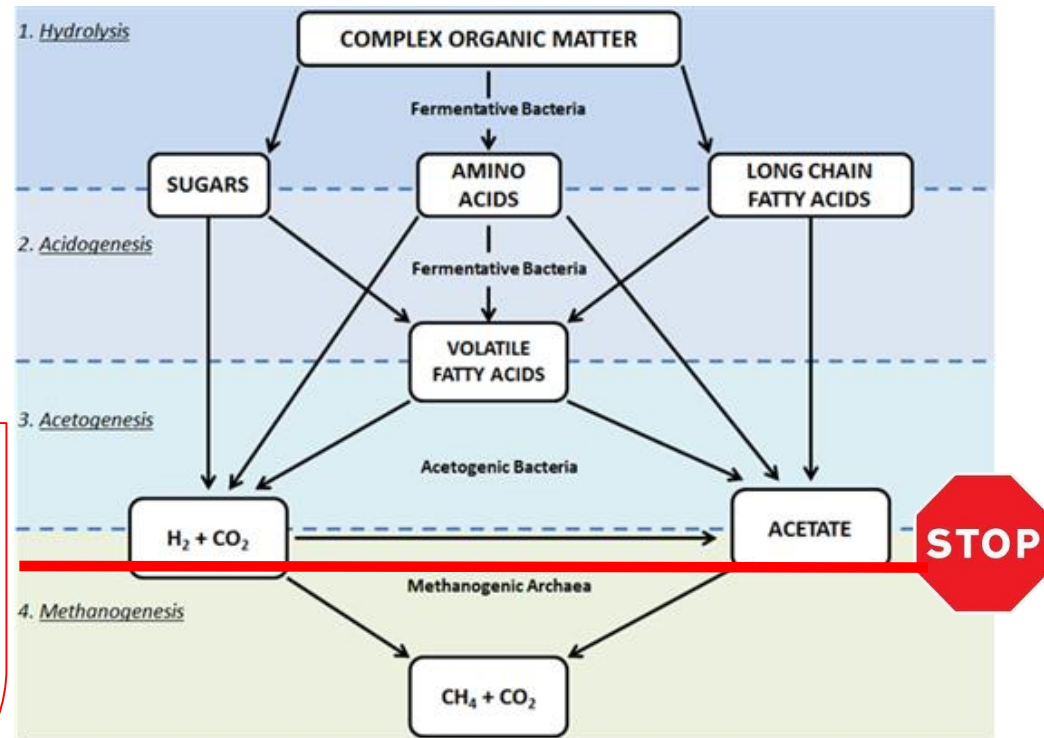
1. Hydrolysis

COMPLEX ORGANIC MATTER

Fermentative Bacteria

SUGARS

AMINO ACIDS

LONG CHAIN FATTY ACIDS

2. Acidogenesis

Fermentative Bacteria

VOLATILE FATTY ACIDS

3. Acetogenesis

Acetogenic Bacteria

$H_2 + CO_2$

ACETATE

STOP

Methanogenic Archaea

4. Methanogenesis

$CH_4 + CO_2$